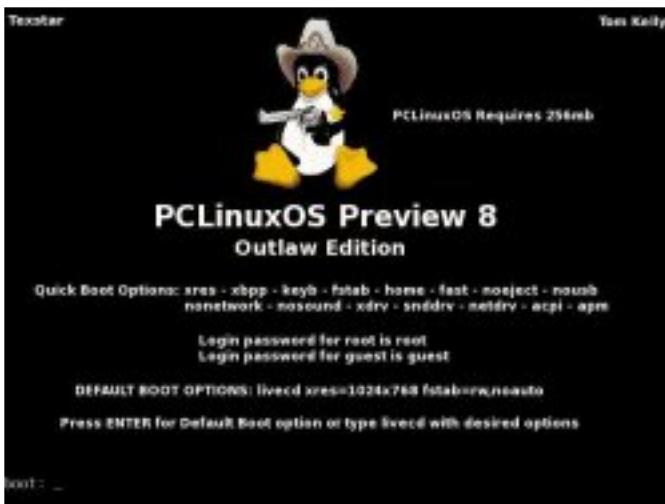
Texstar

Tom Kelly

PCLinuxOS Requires 256mb

PCLinuxOS Preview 8
Outlaw Edition

Quick Boot Options: xres - xbpp - keyb - fstab - home - fast - noeject - nousb nonetwork - nosound - xdrv - snddrv - netdrv - acpi - apm

Login password for root is root
Login password for guest is guest

DEFAULT BOOT OPTIONS: livecd xres=1024x768 fstab=rw,noauto

Press ENTER for Default Boot option or type livecd with desired options

boot: _